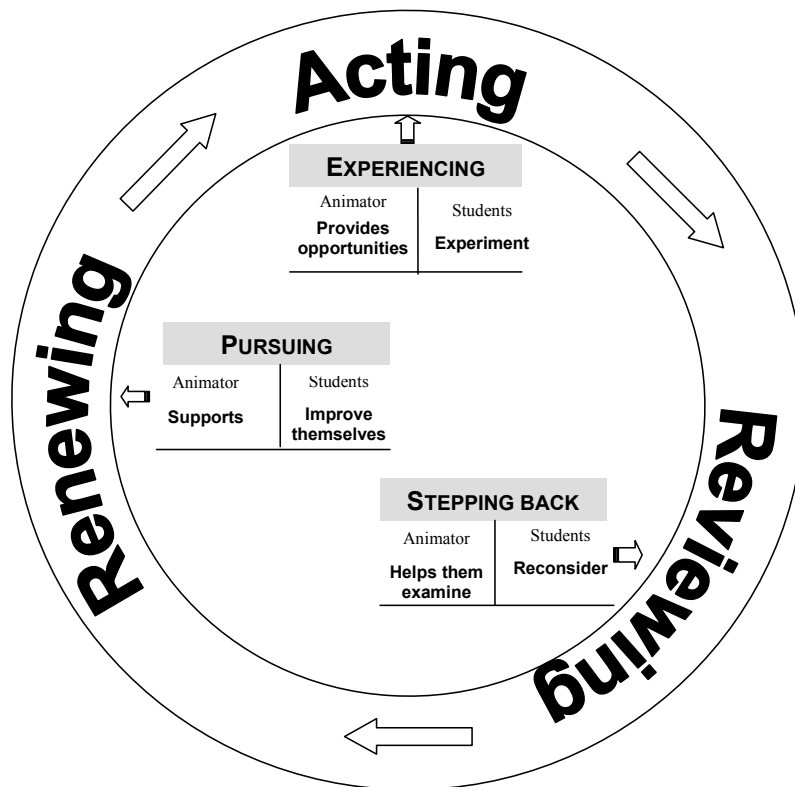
Acting

EXPERIENCING

| Animator | Students |
|---|---|
| Provides opportunities | Experiment |

Reviewing

STEPPING BACK

| Animator | Students |
|---|---|
| Helps them examine | Reconsider |

Renewing

PURSUING

| Animator | Students |
|---|---|
| Supports | Improve themselves |